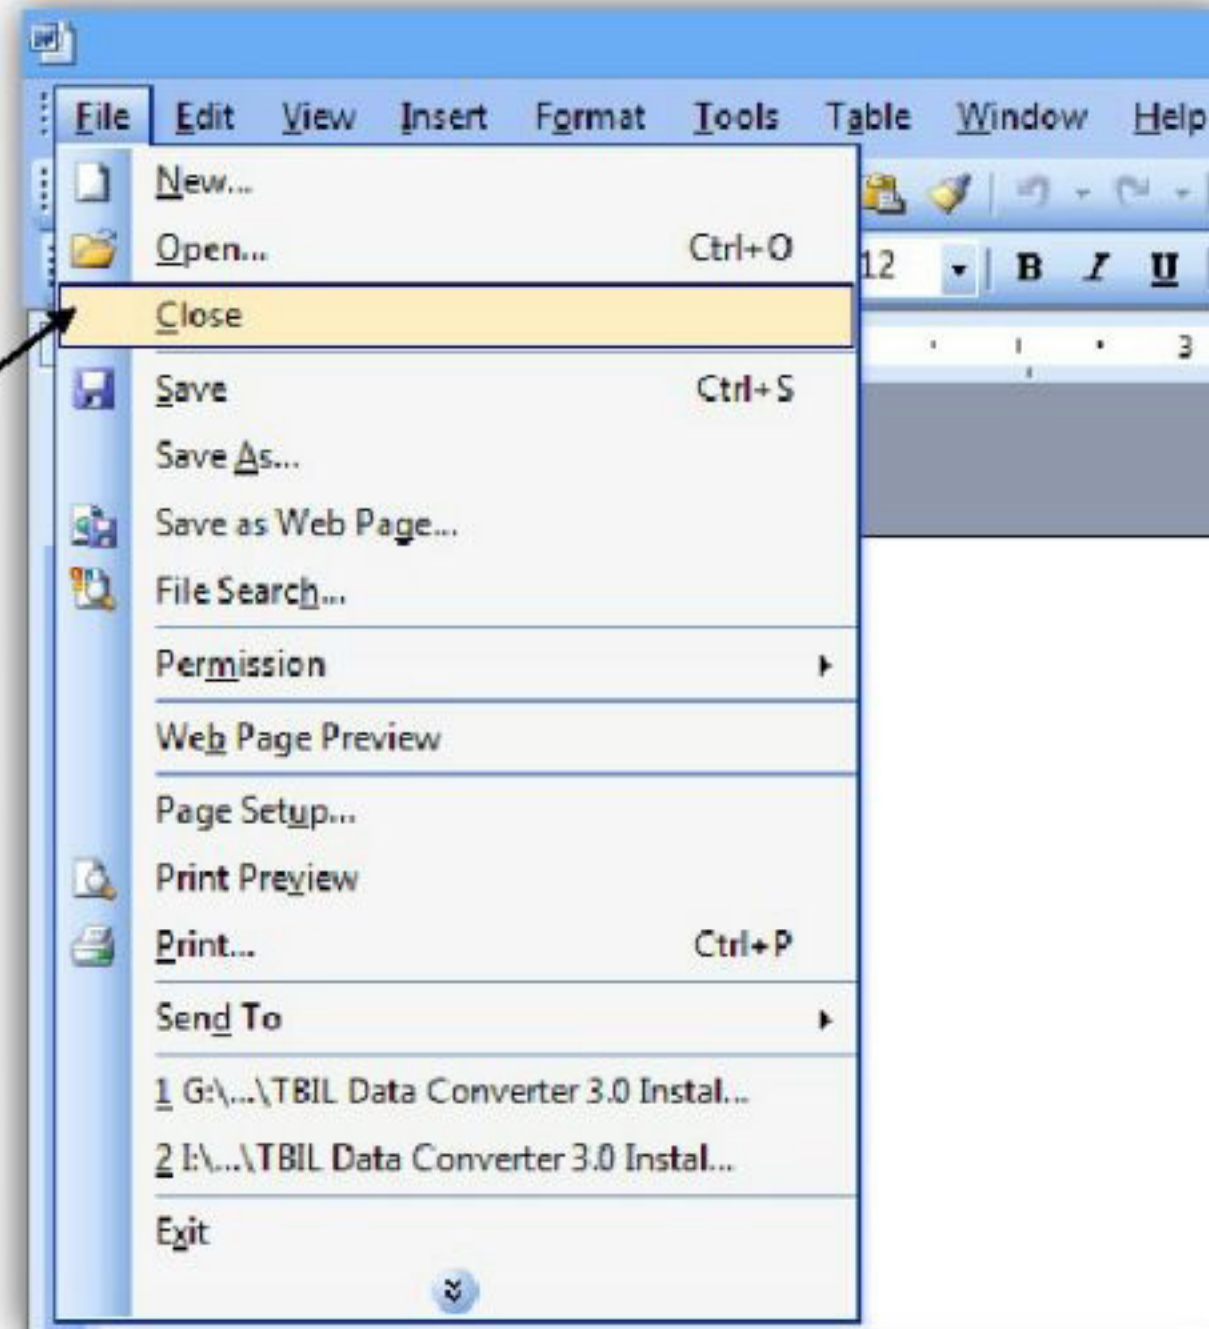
File Edit View Insert Format Tools Table Window Help

New...
Open... Ctrl+O
Close
Save Ctrl+S
Save As...
Save as Web Page...
File Search...
Permission
Web Page Preview
Page Setup...
Print Preview
Print... Ctrl+P
Send To
1 G:\...\TBIL Data Converter 3.0 Instal...
2 I:\...\TBIL Data Converter 3.0 Instal...
Exit

12 B I U

3